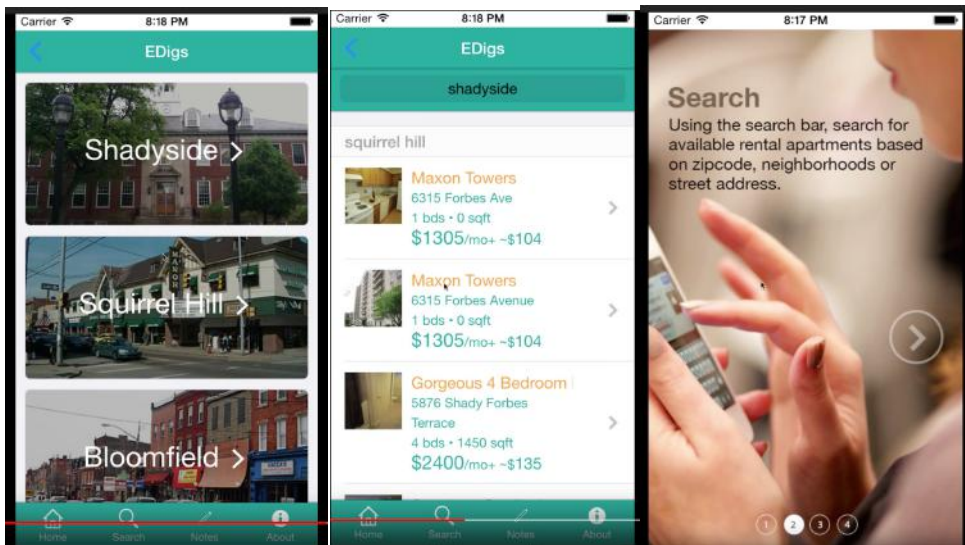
Carrier 8:18 PM

EDigs

Shadyside >

Squirrel Hill >

Bloomfield >

Home Search Notes About

Carrier 8:18 PM

EDigs

shadyside

squirrel hill

Maxon Towers
6315 Forbes Ave
1 bds • 0 sqft
$1305/mo+ ~$104

Maxon Towers
6315 Forbes Avenue
1 bds • 0 sqft
$1305/mo+ ~$104

Gorgeous 4 Bedroom
5876 Shady Forbes Terrace
4 bds • 1450 sqft
$2400/mo+ ~$135

Home Search Notes About

Carrier 8:17 PM

Search
Using the search bar, search for available rental apartments based on zipcode, neighborhoods or street address.

1 2 3 4